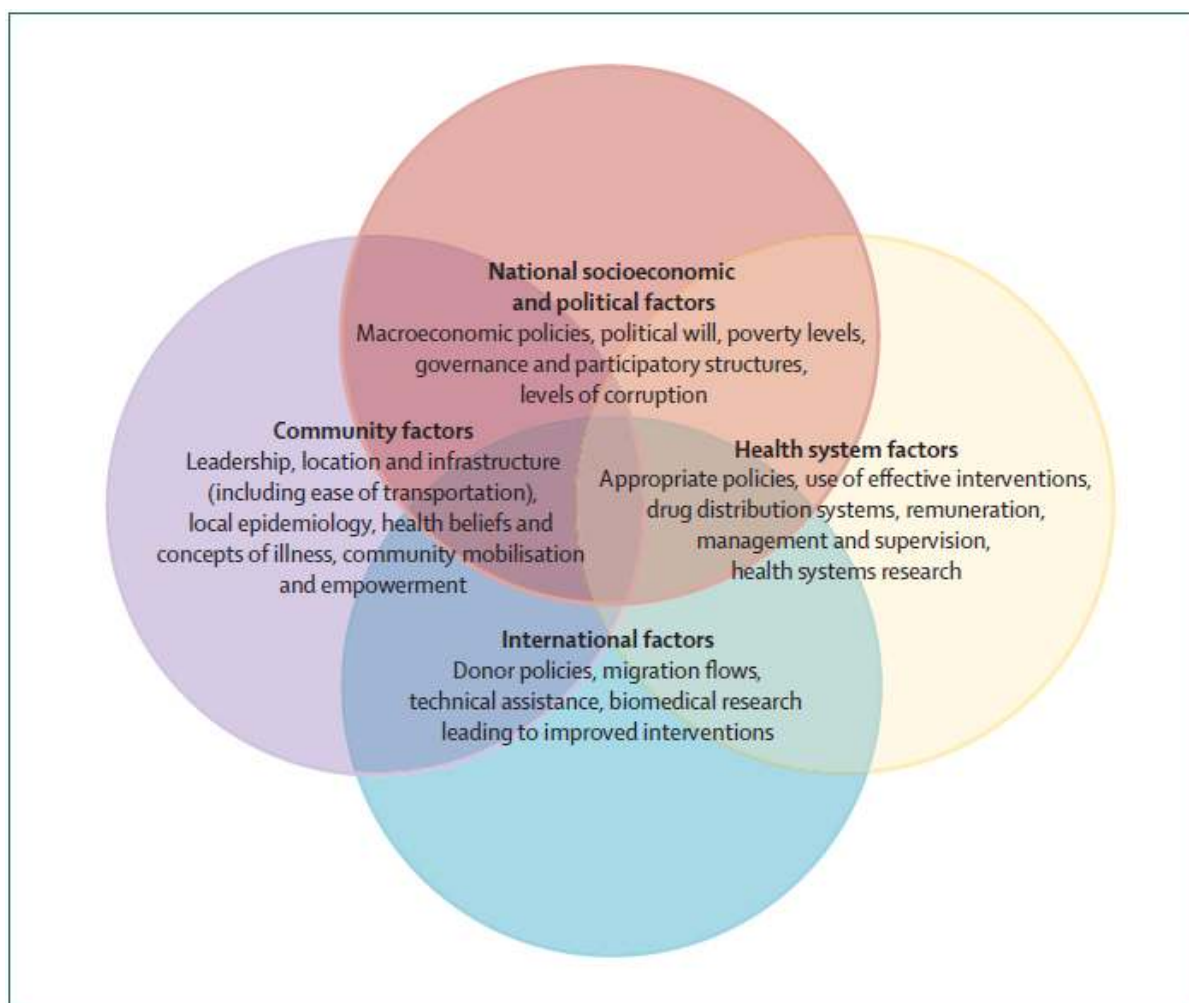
National socioeconomic and political factors
Macroeconomic policies, political will, poverty levels, governance and participatory structures, levels of corruption

Community factors
Leadership, location and infrastructure (including ease of transportation), local epidemiology, health beliefs and concepts of illness, community mobilisation and empowerment

Health system factors
Appropriate policies, use of effective interventions, drug distribution systems, remuneration, management and supervision, health systems research

International factors
Donor policies, migration flows, technical assistance, biomedical research leading to improved interventions